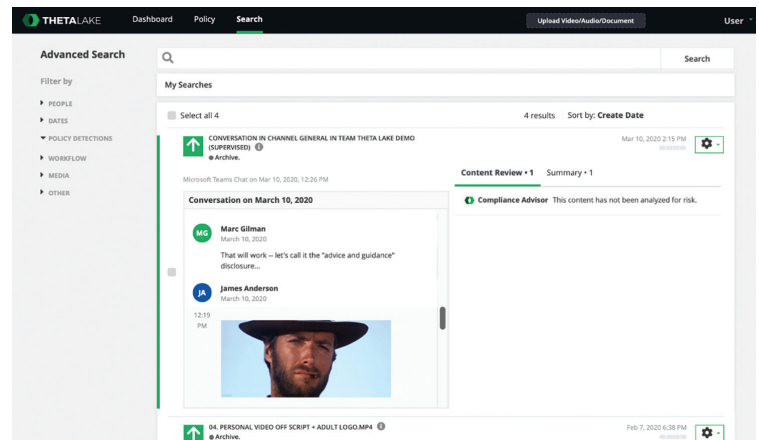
THETALAKE Dashboard Policy Search Upload Video/Audio/Document User

Advanced Search

Search

Filter by

My Searches

PEOPLE

DATES

POLICY DETECTIONS

WORKFLOW

MEDIA

OTHER

Select all 4

4 results Sort by: Create Date

CONVERSATION IN CHANNEL GENERAL IN TEAM THETA LAKE DEMO (SUPERVISED)

Archive.

Mar 10, 2020 2:15 PM

Microsoft Teams Chat on Mar 10, 2020, 12:26 PM

Content Review • 1 Summary • 1

Conversation on March 10, 2020

Compliance Advisor This content has not been analyzed for risk.

MG Marc Gilman
March 10, 2020

That will work -- let's call it the "advice and guidance" disclosure...

JA James Anderson
March 10, 2020

12:19 PM

04. PERSONAL VIDEO OFF SCRIPT + ADULT LOGO.MP4

Archive.

Feb 7, 2020 6:38 PM